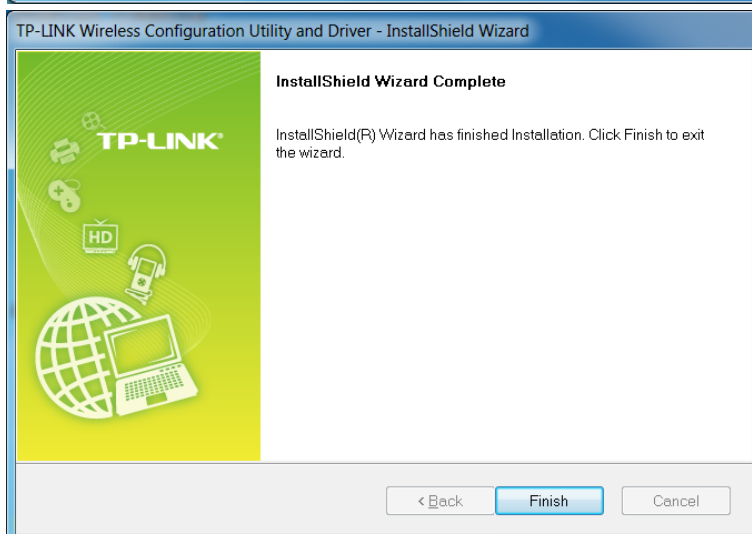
TP-LINK Wireless Configuration Utility and Driver - InstallShield Wizard

TP-LINK®

HD

InstallShield Wizard Complete

InstallShield(R) Wizard has finished Installation. Click Finish to exit the wizard.

< Back

Finish

Cancel